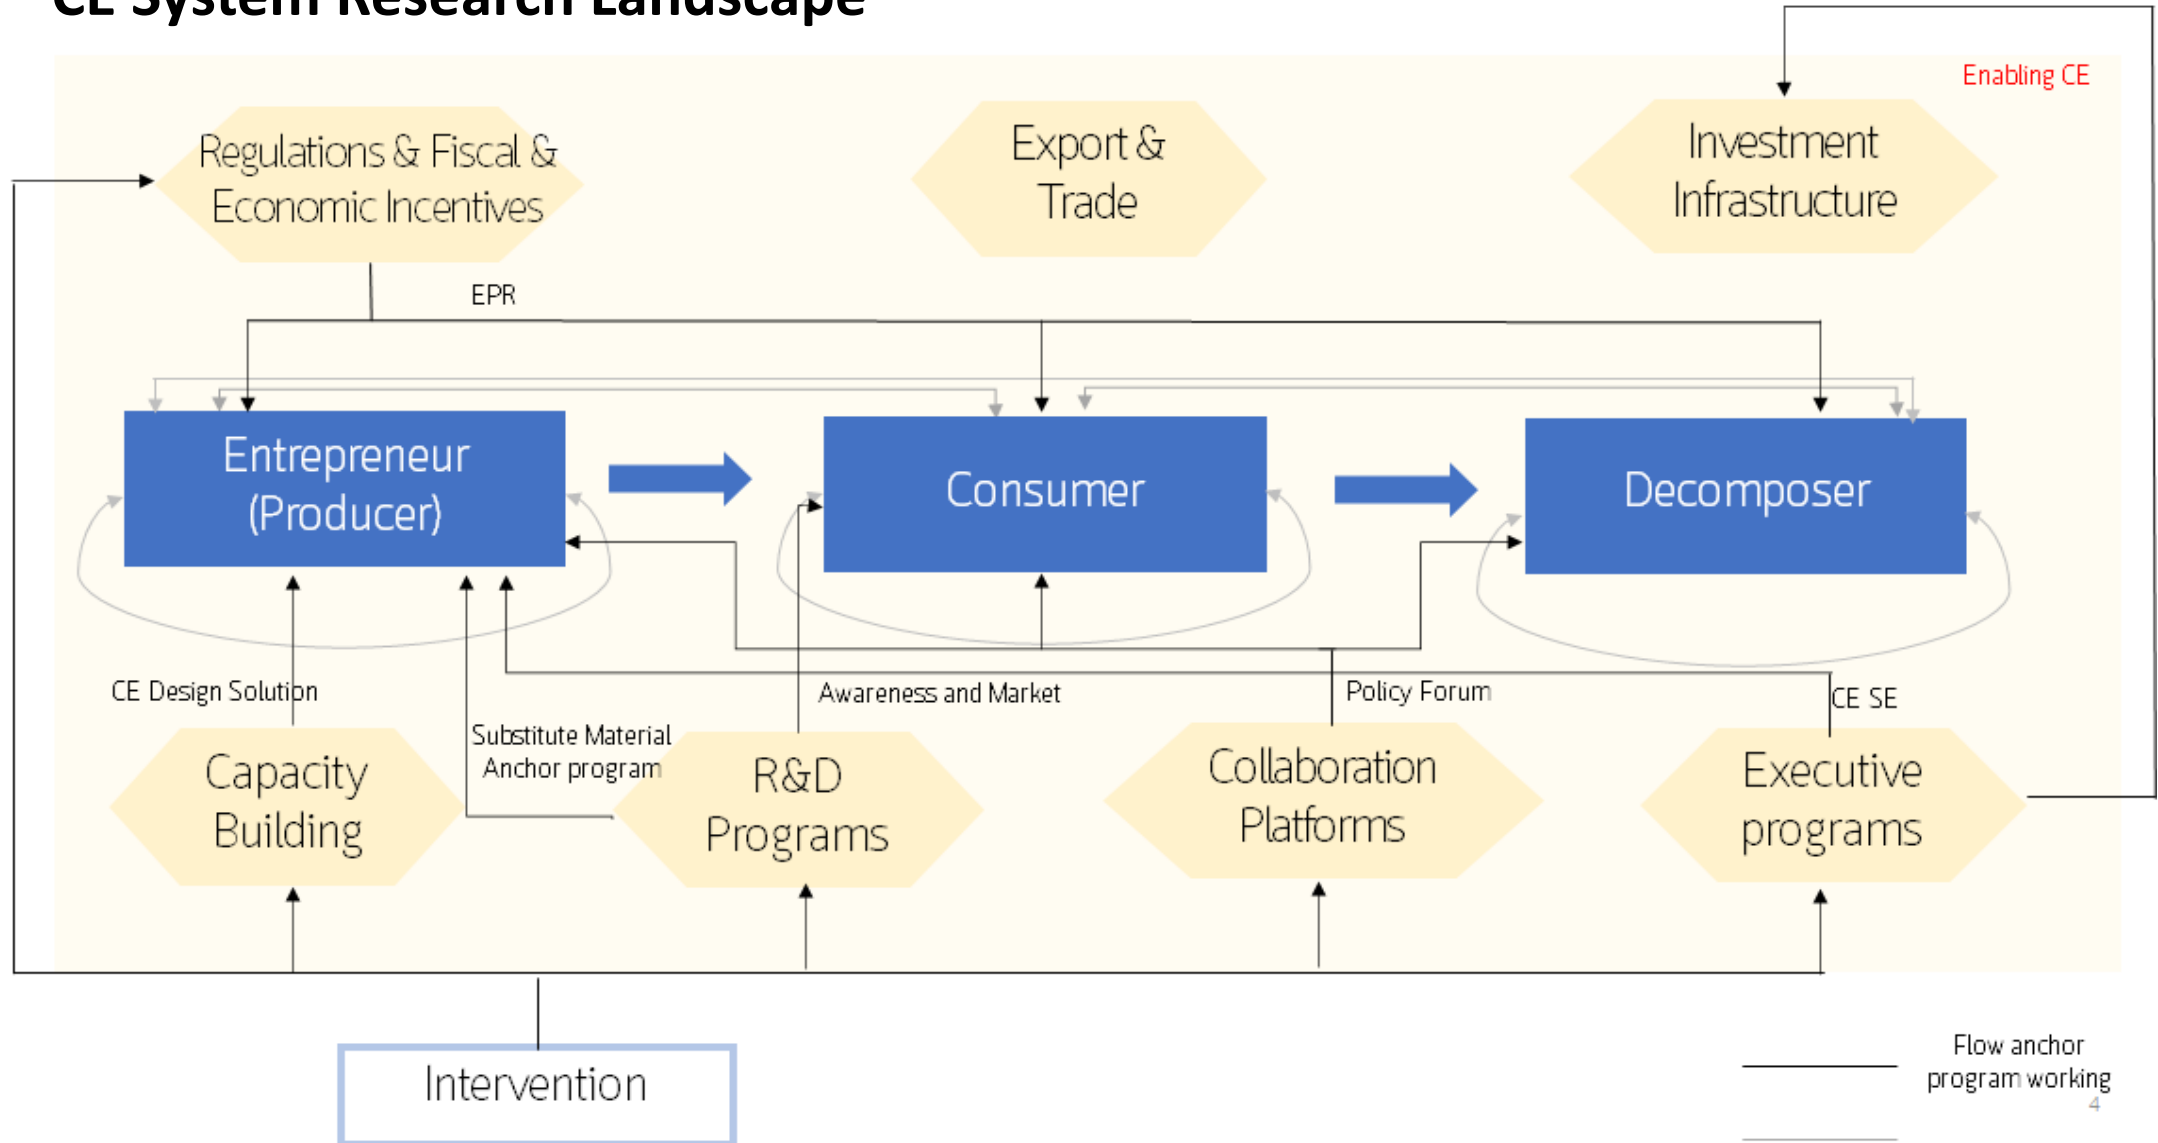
CE System Research Landscape

Enabling CE

Regulations & Fiscal & Economic Incentives

Export & Trade

Investment Infrastructure

EPR

Entrepreneur (Producer)

Consumer

Decomposer

CE Design Solution

Substitute Material Anchor program

Awareness and Market

Policy Forum

CE SE

Capacity Building

R&D Programs

Collaboration Platforms

Executive programs

Intervention

Flow anchor program working

4